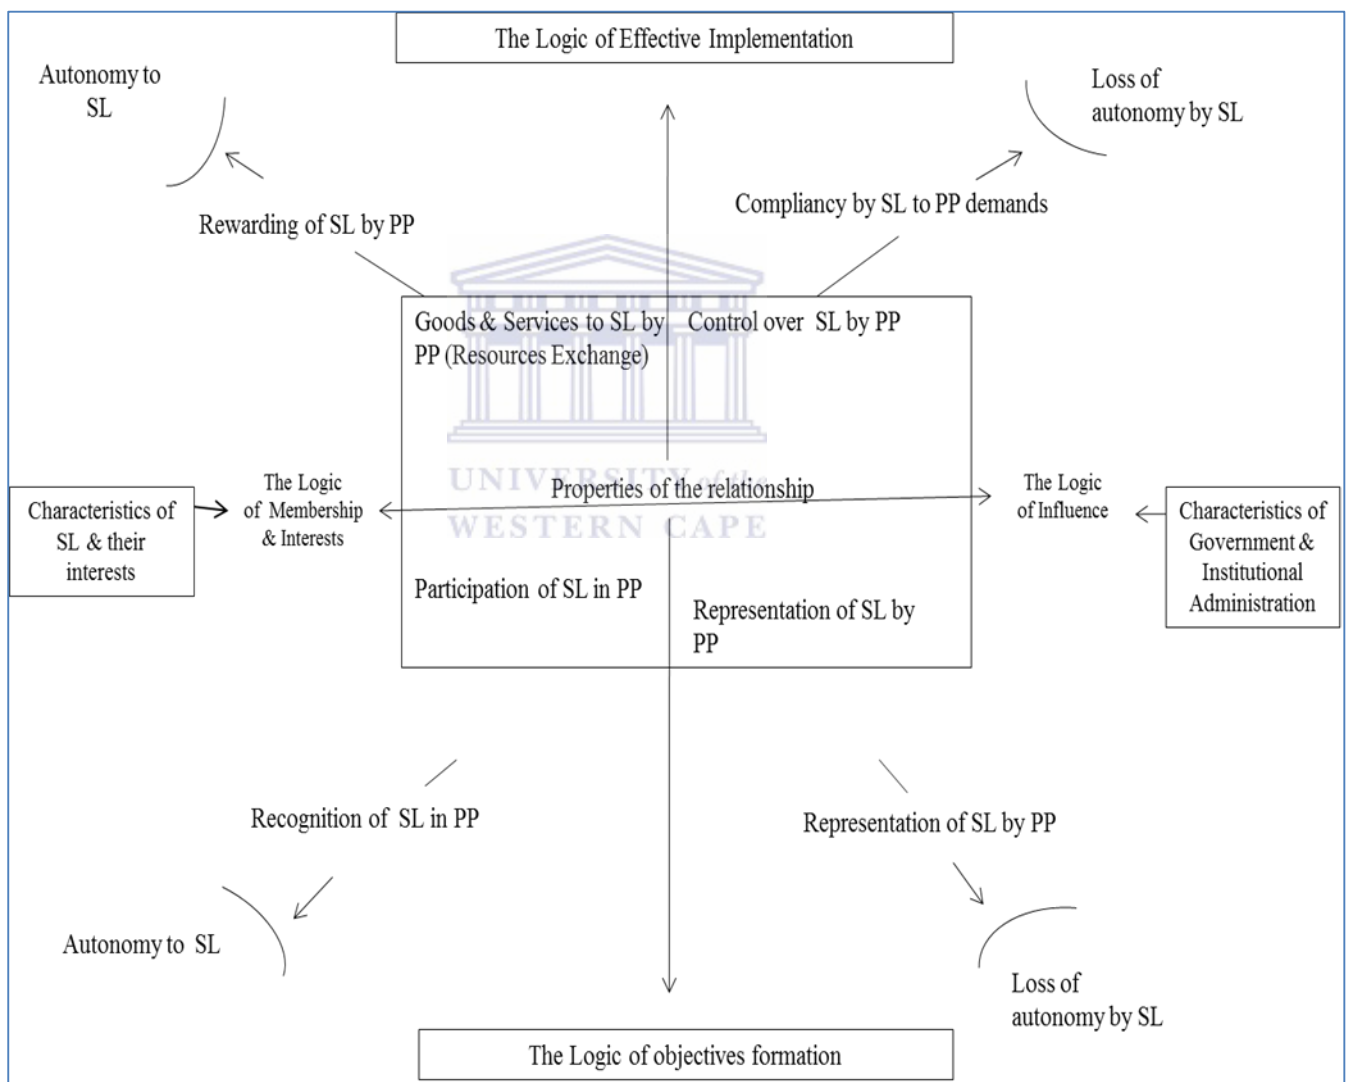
The Logic of Effective Implementation

Autonomy to SL

Loss of autonomy by SL

Rewarding of SL by PP

Compliancy by SL to PP demands

Goods & Services to SL by PP (Resources Exchange)

Control over SL by PP

UNIVERSITY of the
WESTERN CAPE

Characteristics of SL & their interests

The Logic of Membership & Interests

Properties of the relationship

The Logic of Influence

Characteristics of Government & Institutional Administration

Participation of SL in PP

Representation of SL by PP

Recognition of SL in PP

Representation of SL by PP

Autonomy to SL

Loss of autonomy by SL

The Logic of objectives formation